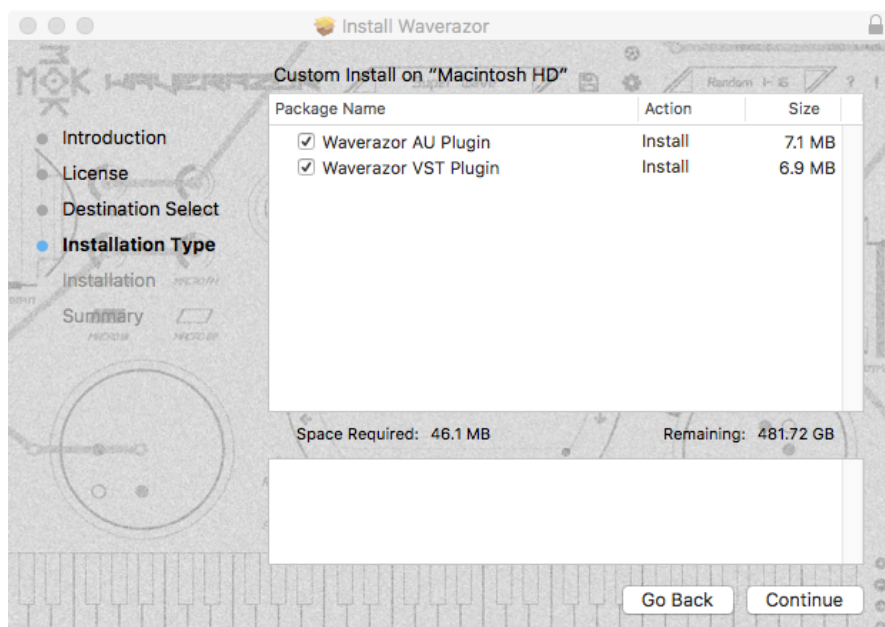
Install Waverazor

Custom Install on "Macintosh HD"

Introduction
License
Destination Select
Installation Type
Installation
Summary

| Package Name | Action | Size |
|---|---|---|
| ✓ Waverazor AU Plugin | Install | 7.1 MB |
| ✓ Waverazor VST Plugin | Install | 6.9 MB |

Space Required: 46.1 MB

Remaining: 481.72 GB

Go Back

Continue